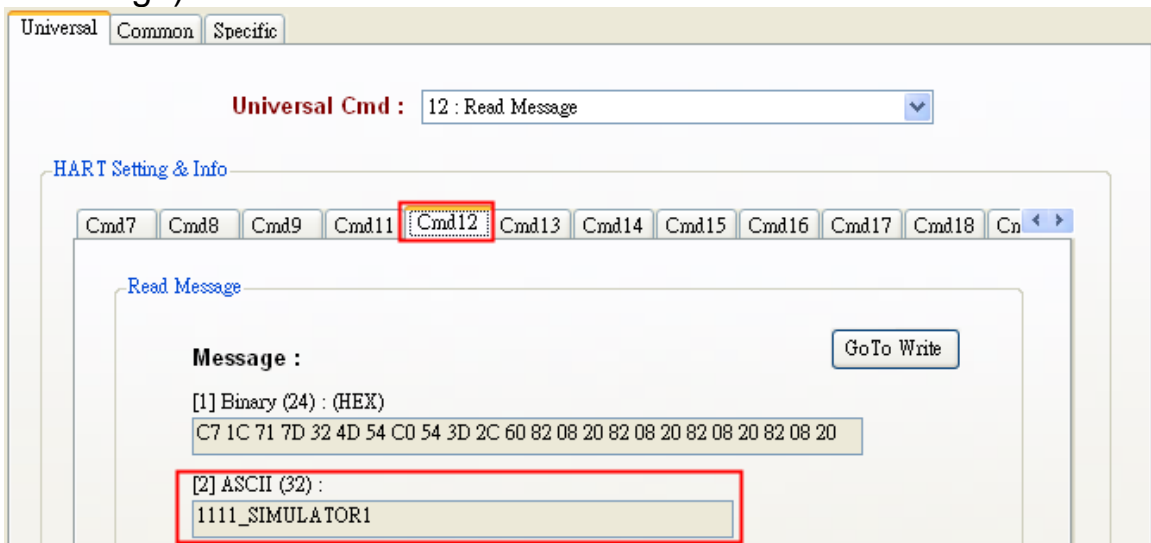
Universal | Common | Specific

Universal Cmd : 12 : Read Message

HART Setting & Info

Cmd7 | Cmd8 | Cmd9 | Cmd11 | Cmd12 | Cmd13 | Cmd14 | Cmd15 | Cmd16 | Cmd17 | Cmd18 | Cn

Read Message

Message :

GoTo Write

[1] Binary (24) : (HEX)

C7 1C 71 7D 32 4D 54 C0 54 3D 2C 60 82 08 20 82 08 20 82 08 20 82 08 20

[2] ASCII (32) :

1111_SIMULATOR1